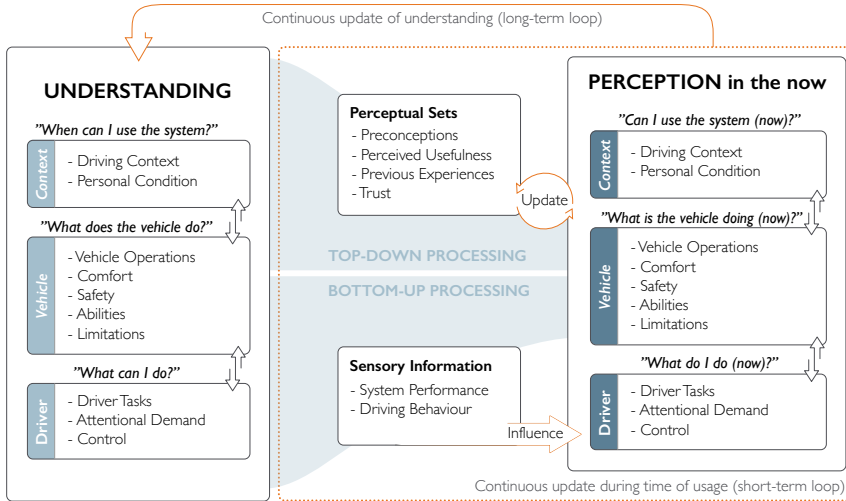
Continuous update of understanding (long-term loop)

UNDERSTANDING

"When can I use the system?"

Context
- Driving Context
- Personal Condition

"What does the vehicle do?"

Vehicle
- Vehicle Operations
- Comfort
- Safety
- Abilities
- Limitations

"What can I do?"

Driver
- Driver Tasks
- Attentional Demand
- Control

Perceptual Sets
- Preconceptions
- Perceived Usefulness
- Previous Experiences
- Trust

Update

TOP-DOWN PROCESSING

BOTTOM-UP PROCESSING

Sensory Information
- System Performance
- Driving Behaviour

Influence

PERCEPTION in the now

"Can I use the system (now)?"

Context
- Driving Context
- Personal Condition

"What is the vehicle doing (now)?"

Vehicle
- Vehicle Operations
- Comfort
- Safety
- Abilities
- Limitations

"What do I do (now)?"

Driver
- Driver Tasks
- Attentional Demand
- Control

Continuous update during time of usage (short-term loop)